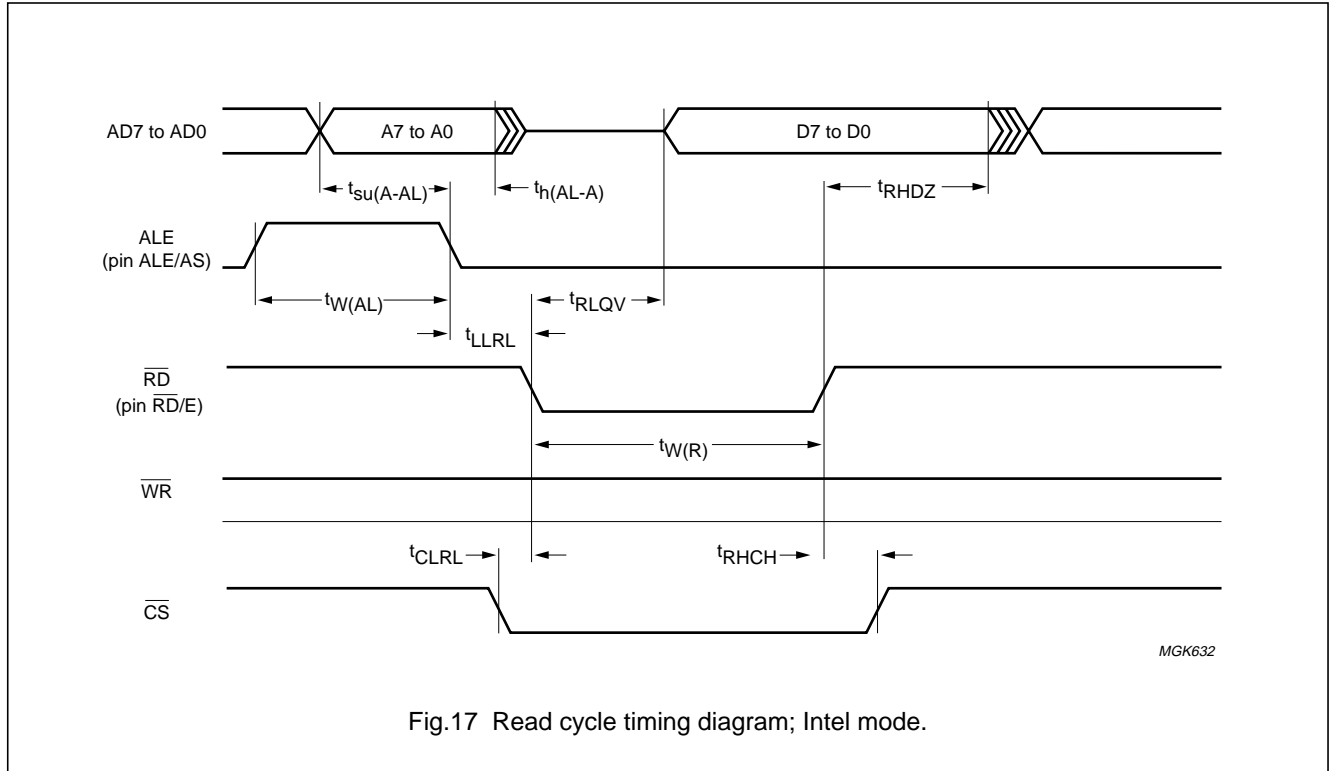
AD7 to AD0

A7 to A0

D7 to D0

$t_{su(A-AL)}$

$t_{h(AL-A)}$

$t_{RHDZ}$

ALE
(pin ALE/AS)

$t_{W(AL)}$

$t_{RLQV}$

$t_{LLRL}$

$\overline{RD}$
(pin $\overline{RD}$/E)

$t_{W(R)}$

$\overline{WR}$

$t_{CLRL}$

$t_{RHCH}$

$\overline{CS}$

MGK632

Fig.17 Read cycle timing diagram; Intel mode.